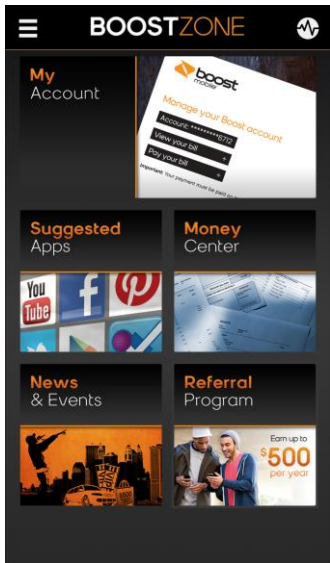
BOOSTZONE

My
Account

boost mobile
Manage your Boost account
Account *********6772
View your bill
Pay your bill
Important: Your payment must be paid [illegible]

Suggested
Apps

You Tube

Money
Center

News
& Events

Referral
Program

Earn up to
$500
per year